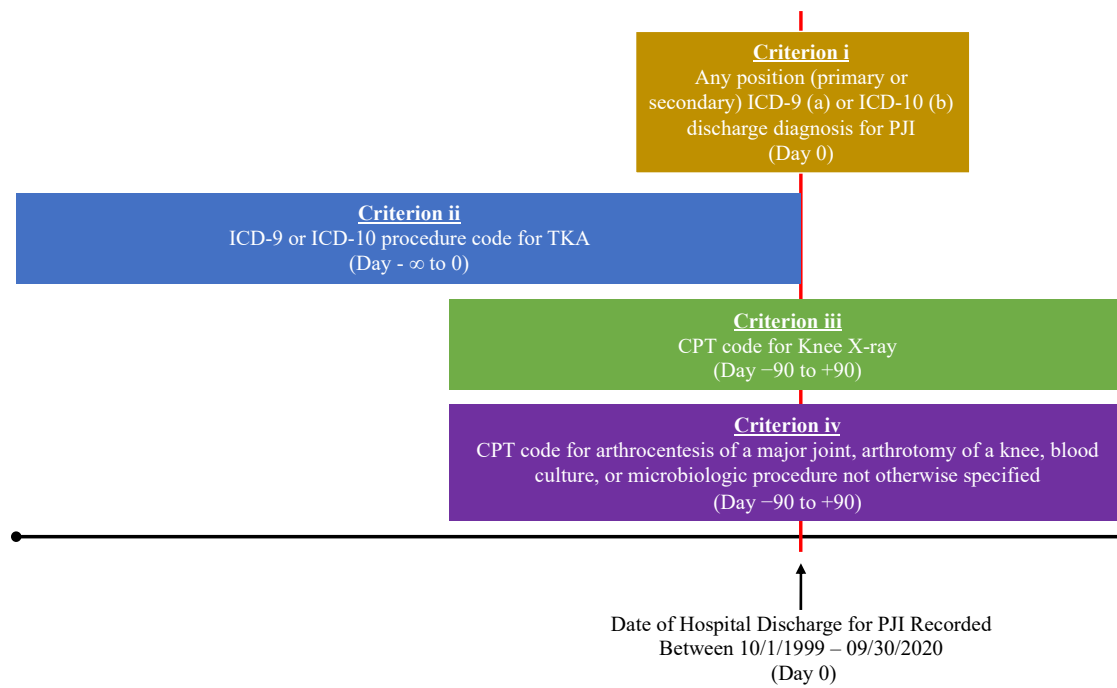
**Criterion i**
Any position (primary or secondary) ICD-9 (a) or ICD-10 (b) discharge diagnosis for PJI
(Day 0)

**Criterion ii**
ICD-9 or ICD-10 procedure code for TKA
(Day - $\infty$ to 0)

**Criterion iii**
CPT code for Knee X-ray
(Day −90 to +90)

**Criterion iv**
CPT code for arthrocentesis of a major joint, arthrotomy of a knee, blood culture, or microbiologic procedure not otherwise specified
(Day −90 to +90)

Date of Hospital Discharge for PJI Recorded
Between 10/1/1999 – 09/30/2020
(Day 0)